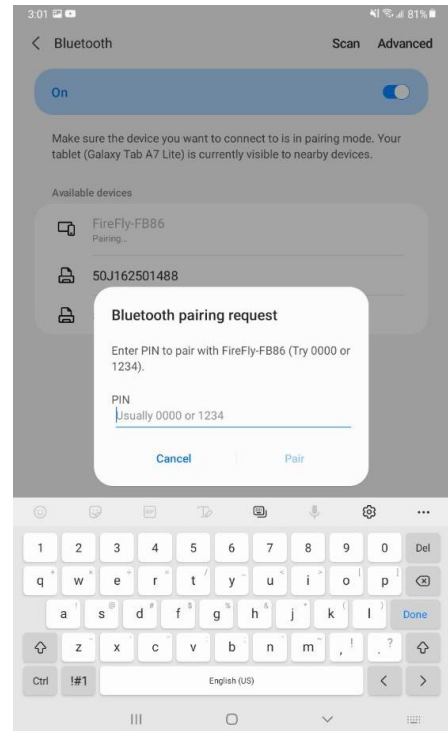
3:01
81%

Bluetooth Scan Advanced

On

Make sure the device you want to connect to is in pairing mode. Your tablet (Galaxy Tab A7 Lite) is currently visible to nearby devices.

Available devices

FireFly-FB86
Pairing...

50J162501488

Bluetooth pairing request

Enter PIN to pair with FireFly-FB86 (Try 0000 or 1234).

PIN
Usually 0000 or 1234

Cancel Pair

1 2 3 4 5 6 7 8 9 0 Del
q w e r t y u i o p
a s d f g h j k l Done
z x c v b n m , .
Ctrl !#1 English (US)